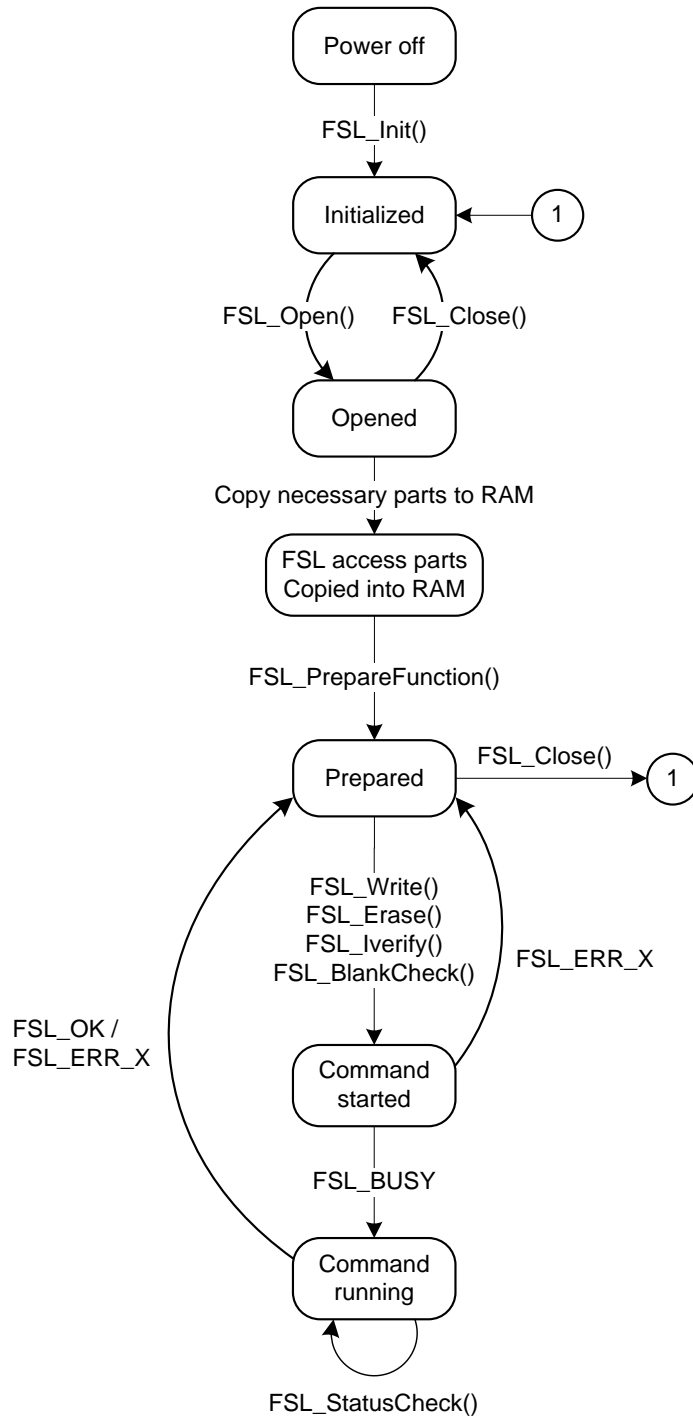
Power off

FSL_Init()

Initialized

1

FSL_Open()

FSL_Close()

Opened

Copy necessary parts to RAM

FSL access parts
Copied into RAM

FSL_PrepareFunction()

Prepared

FSL_Close()

1

FSL_Write()
FSL_Erase()
FSL_Iverify()
FSL_BlankCheck()

FSL_ERR_X

FSL_OK /
FSL_ERR_X

Command
started

FSL_BUSY

Command
running

FSL_StatusCheck()